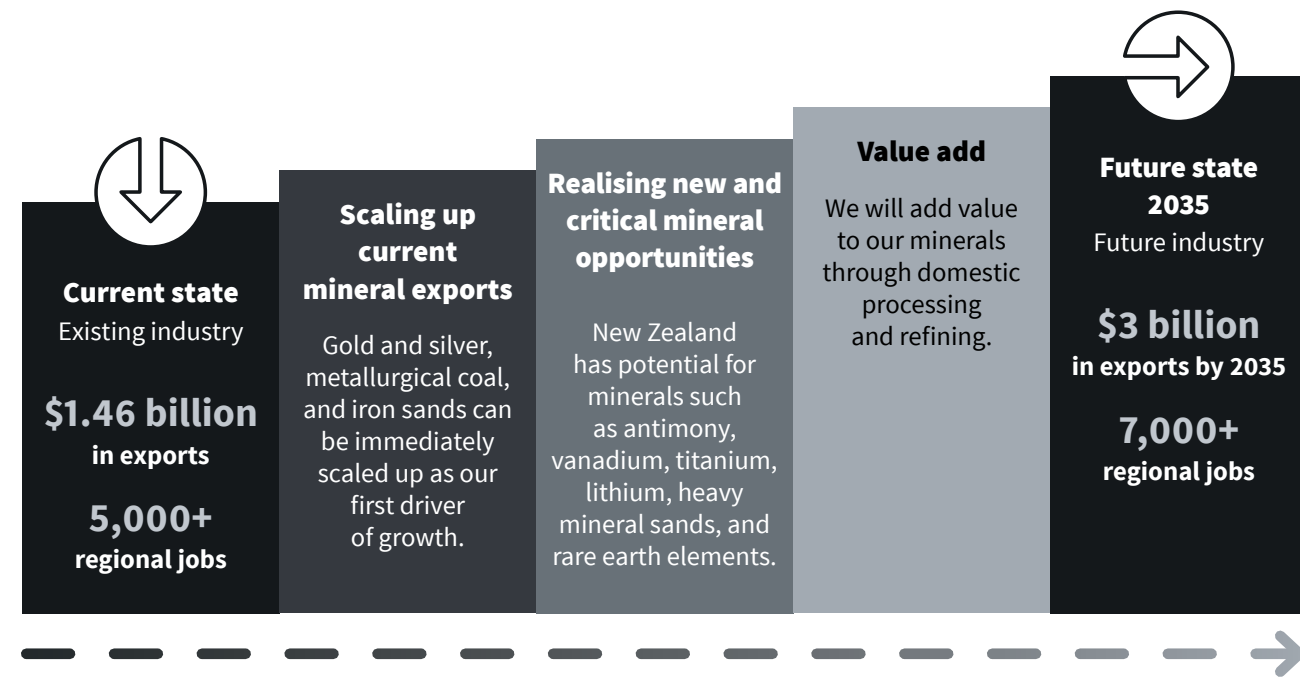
Current state
Existing industry

$1.46 billion
in exports

5,000+
regional jobs

Scaling up current mineral exports

Gold and silver, metallurgical coal, and iron sands can be immediately scaled up as our first driver of growth.

Realising new and critical mineral opportunities

New Zealand has potential for minerals such as antimony, vanadium, titanium, lithium, heavy mineral sands, and rare earth elements.

Value add

We will add value to our minerals through domestic processing and refining.

Future state 2035
Future industry

$3 billion
in exports by 2035

7,000+
regional jobs